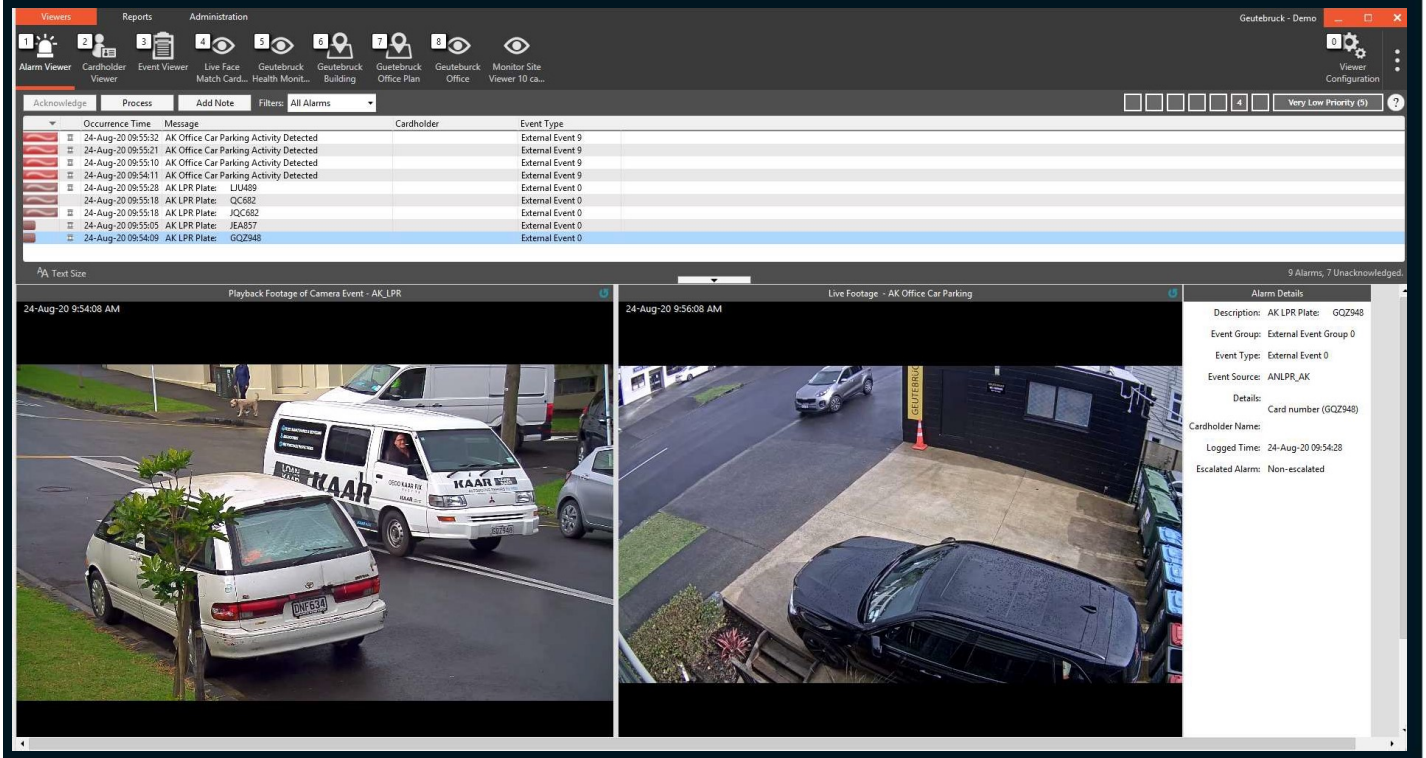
Viewers Reports Administration

Geutebruck - Demo

1 Alarm Viewer
2 Cardholder Viewer
3 Event Viewer
4 Live Face Match Card...
5 Geutebruck Health Monit...
6 Geutebruck Building
7 Geutebruck Office Plan
8 Geutebruck Office
Monitor Site Viewer 10 ca...

0 Viewer Configuration

Acknowledge Process Add Note Filters: All Alarms

4 Very Low Priority (5) ?

| Occurrence Time | Message | Cardholder | Event Type |
|---|---|---|---|
| 24-Aug-20 09:55:32 | AK Office Car Parking Activity Detected | | External Event 9 |
| 24-Aug-20 09:55:21 | AK Office Car Parking Activity Detected | | External Event 9 |
| 24-Aug-20 09:55:10 | AK Office Car Parking Activity Detected | | External Event 9 |
| 24-Aug-20 09:54:11 | AK Office Car Parking Activity Detected | | External Event 9 |
| 24-Aug-20 09:55:28 | AK LPR Plate: LJU489 | | External Event 0 |
| 24-Aug-20 09:55:18 | AK LPR Plate: QC682 | | External Event 0 |
| 24-Aug-20 09:55:18 | AK LPR Plate: JQC682 | | External Event 0 |
| 24-Aug-20 09:55:05 | AK LPR Plate: JEA857 | | External Event 0 |
| 24-Aug-20 09:54:09 | AK LPR Plate: GQZ948 | | External Event 0 |

AA Text Size

9 Alarms, 7 Unacknowledged.

Playback Footage of Camera Event - AK_LPR
24-Aug-20 9:54:08 AM

KAAR KAAR DNF634

Live Footage - AK Office Car Parking
24-Aug-20 9:56:08 AM

GEUTEBRUCK

Alarm Details
Description: AK LPR Plate: GQZ948
Event Group: External Event Group 0
Event Type: External Event 0
Event Source: ANLPR_AK
Details: Card number (GQZ948)
Cardholder Name:
Logged Time: 24-Aug-20 09:54:28
Escalated Alarm: Non-escalated